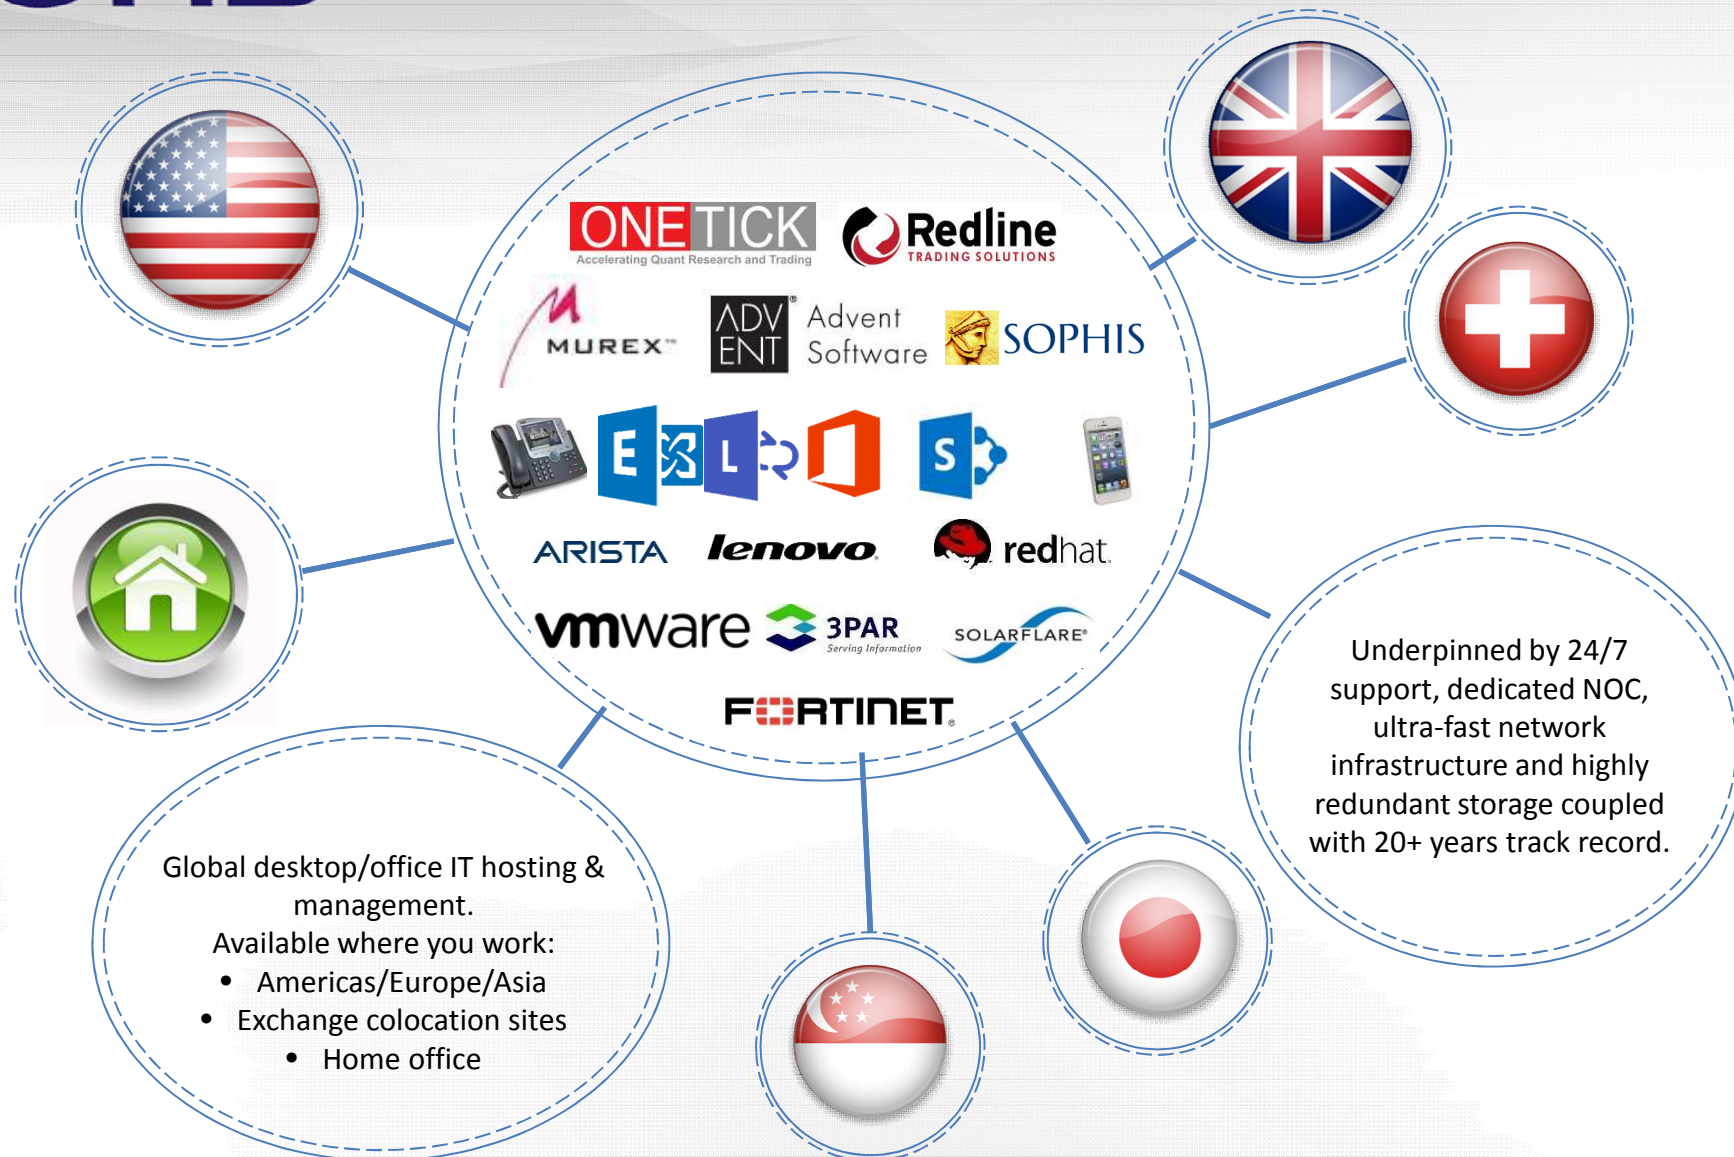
ONETICK
Accelerating Quant Research and Trading

Redline
TRADING SOLUTIONS

MUREX

ADV ENT Advent Software

SOPHIS

E L S

ARISTA lenovo redhat

vmware 3PAR Serving Information SOLARFLARE

FORTINET

Underpinned by 24/7 support, dedicated NOC, ultra-fast network infrastructure and highly redundant storage coupled with 20+ years track record.

Global desktop/office IT hosting & management.
Available where you work:
• Americas/Europe/Asia
• Exchange colocation sites
• Home office